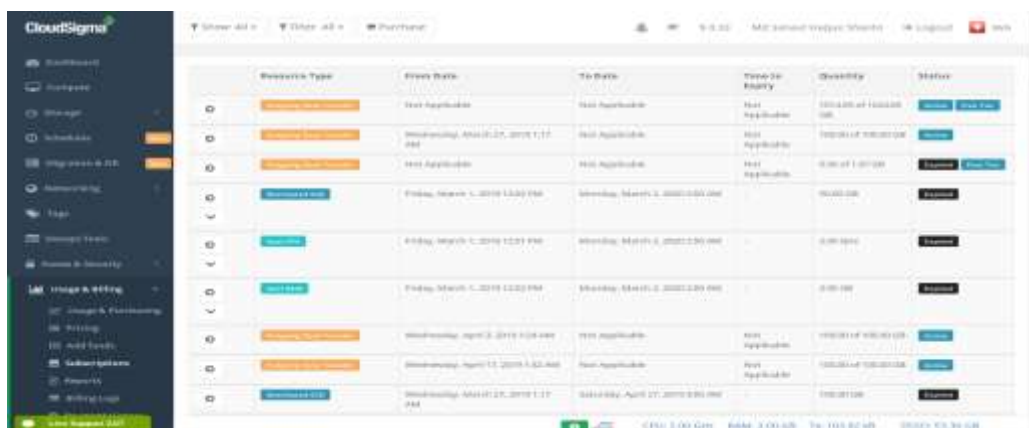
CloudSigma

Show All | Filter All | Purchase

Logout

Dashboard
Compute
Storage
Schedules
Migration & DR
Networking
Tags
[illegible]
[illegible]
Usage & Billing
Usage & Purchasing
Pricing
Add Funds
Subscriptions
Reports
Billing Logs

Live Support 24/7

| | Resource Type | From Date | To Date | Time to Expiry | Quantity | Status |
|---|---|---|---|---|---|---|
| | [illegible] | Not Applicable | Not Applicable | Not Applicable | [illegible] | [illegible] |
| | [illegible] | Wednesday, March 27, 2019 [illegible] | Not Applicable | Not Applicable | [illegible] | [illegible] |
| | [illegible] | Not Applicable | Not Applicable | Not Applicable | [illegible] | Expired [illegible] |
| | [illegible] | Friday, March 1, 2019 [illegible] | Monday, March 2, 2020 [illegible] | - | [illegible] | Expired |
| | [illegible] | Friday, March 1, 2019 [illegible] | Monday, March 2, 2020 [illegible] | - | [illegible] | Expired |
| | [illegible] | Friday, March 1, 2019 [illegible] | Monday, March 2, 2020 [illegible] | - | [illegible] | Expired |
| | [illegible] | Wednesday, April 3, 2019 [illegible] | Not Applicable | Not Applicable | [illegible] | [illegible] |
| | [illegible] | Wednesday, April 17, 2019 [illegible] | Not Applicable | Not Applicable | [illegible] | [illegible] |
| | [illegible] | Wednesday, March 27, 2019 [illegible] | Saturday, April 27, 2019 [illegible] | - | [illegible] | Expired |

CPU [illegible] RAM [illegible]